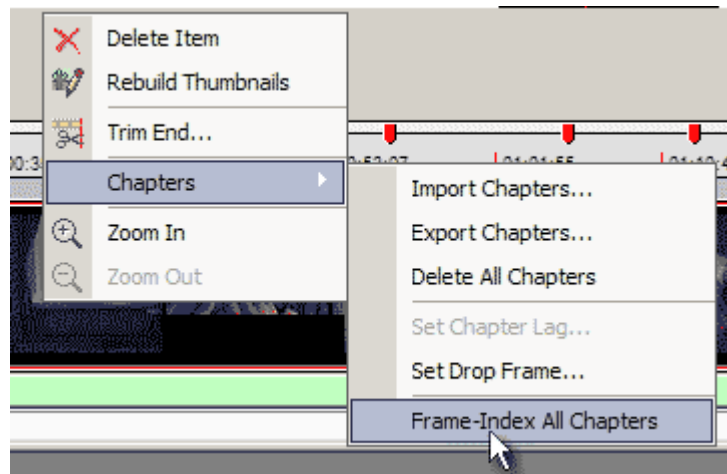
Delete Item
Rebuild Thumbnails
Trim End...
Chapters
Zoom In
Zoom Out

00:3 0:52:07 01:01:55 01:10:4

Import Chapters...
Export Chapters...
Delete All Chapters
Set Chapter Lag...
Set Drop Frame...
Frame-Index All Chapters